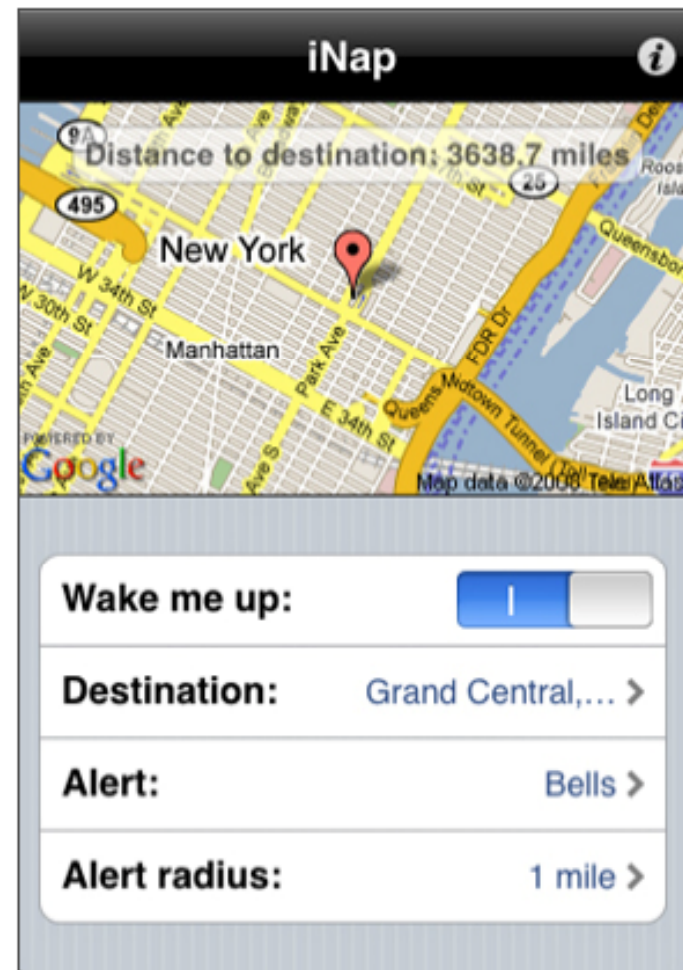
iNap

i

9A

Distance to destination: 3638.7 miles

495

25

Roos Isla

New York

Queensbor

W 34th St

W 30th St

Ave

Manhattan

Park Ave

FDR Dr

E 34th St

Queens Midtown Tunnel (Toll)

Long Island Ci

POWERED BY Google

Ave S

Map data ©2008 Tele Atlas

Wake me up:

I

Destination:

Grand Central,…

Alert:

Bells

Alert radius:

1 mile